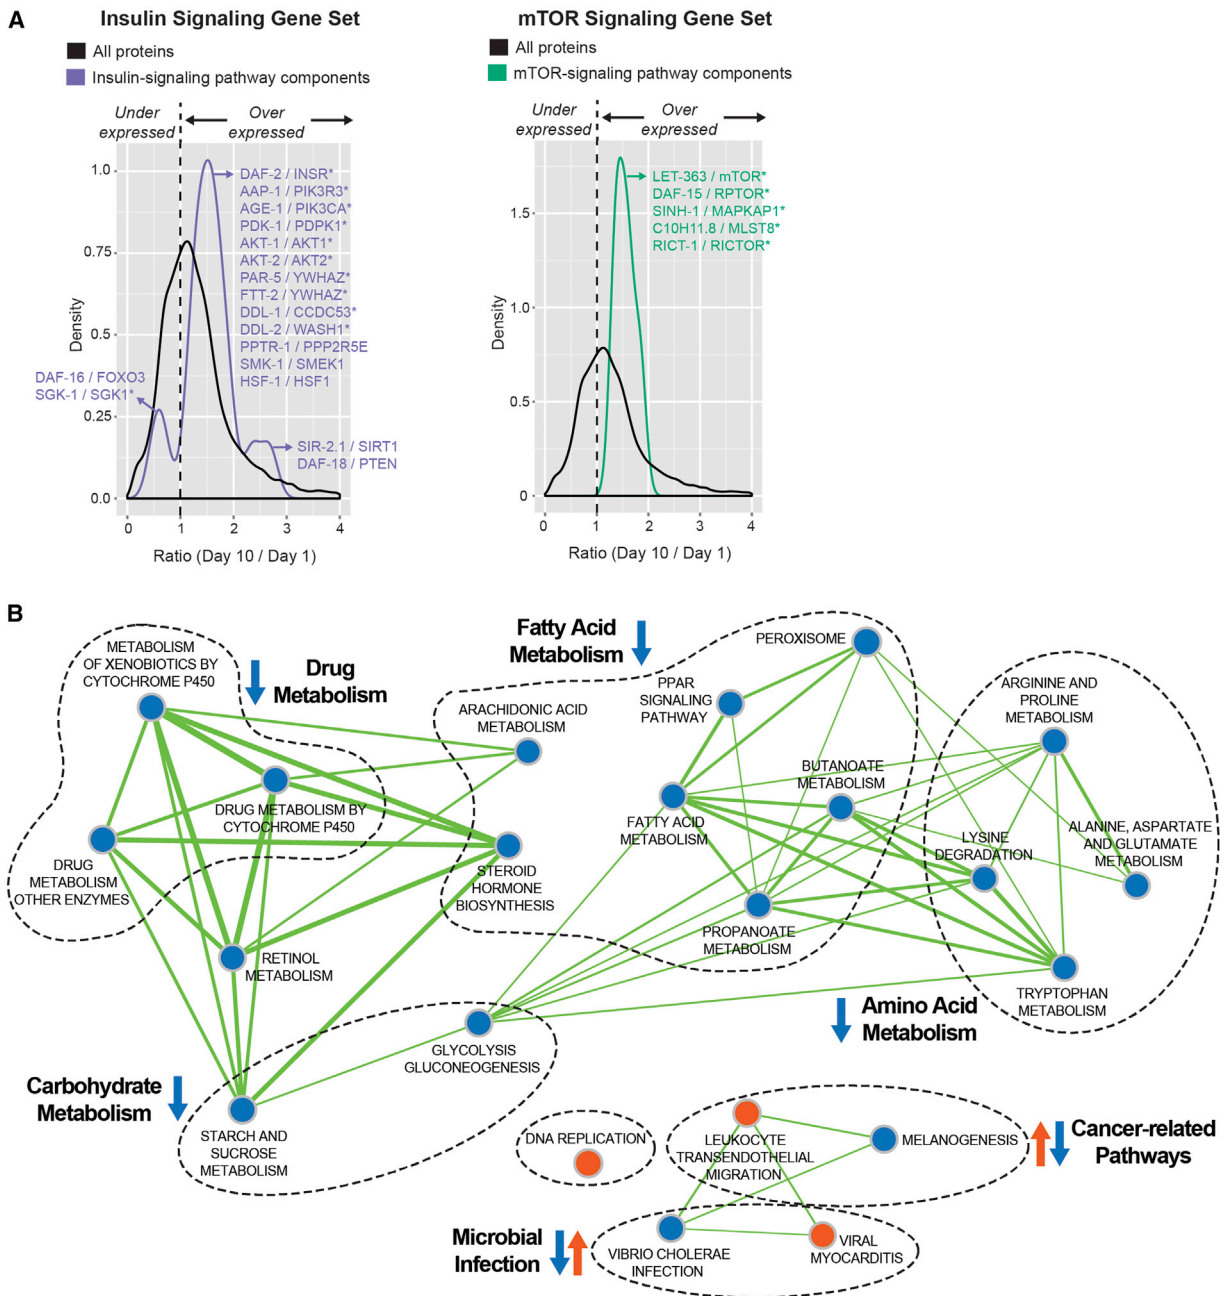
A

Insulin Signaling Gene Set

All proteins
Insulin-signaling pathway components

Under expressed
Over expressed

DAF-2 / INSR*
AAP-1 / PIK3R3*
AGE-1 / PIK3CA*
PDK-1 / PDPK1*
AKT-1 / AKT1*
AKT-2 / AKT2*
PAR-5 / YWHAZ*
FTT-2 / YWHAZ*
DDL-1 / CCDC53*
DDL-2 / WASH1*
PPTR-1 / PPP2R5E
SMK-1 / SMEK1
HSF-1 / HSF1

DAF-16 / FOXO3
SGK-1 / SGK1*

SIR-2.1 / SIRT1
DAF-18 / PTEN

Density
1.0
0.75
0.5
0.25
0.0
0 1 2 3 4
Ratio (Day 10 / Day 1)

mTOR Signaling Gene Set

All proteins
mTOR-signaling pathway components

Under expressed
Over expressed

LET-363 / mTOR*
DAF-15 / RPTOR*
SINH-1 / MAPKAP1*
C10H11.8 / MLST8*
RICT-1 / RICTOR*

Density
1.5
1.0
0.5
0
0 1 2 3 4
Ratio (Day 10 / Day 1)

B

METABOLISM OF XENOBIOTICS BY CYTOCHROME P450
Drug Metabolism
DRUG METABOLISM BY CYTOCHROME P450
DRUG METABOLISM OTHER ENZYMES
RETINOL METABOLISM
ARACHIDONIC ACID METABOLISM
STEROID HORMONE BIOSYNTHESIS
Fatty Acid Metabolism
PEROXISOME
PPAR SIGNALING PATHWAY
BUTANOATE METABOLISM
FATTY ACID METABOLISM
PROPANOATE METABOLISM
ARGININE AND PROLINE METABOLISM
LYSINE DEGRADATION
ALANINE, ASPARTATE AND GLUTAMATE METABOLISM
TRYPTOPHAN METABOLISM
Amino Acid Metabolism
GLYCOLYSIS GLUCONEOGENESIS
Carbohydrate Metabolism
STARCH AND SUCROSE METABOLISM
DNA REPLICATION
LEUKOCYTE TRANSENDOTHELIAL MIGRATION
MELANOGENESIS
Cancer-related Pathways
Microbial Infection
VIBRIO CHOLERAE INFECTION
VIRAL MYOCARDITIS